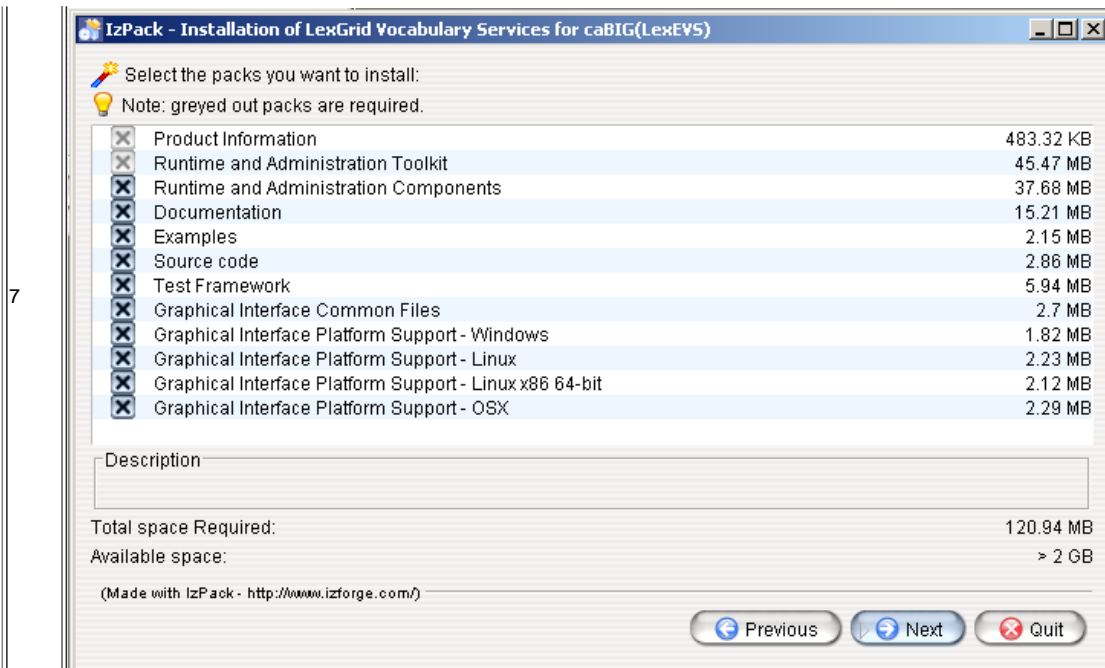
7

IzPack - Installation of LexGrid Vocabulary Services for caBIG(LexEVS)

Select the packs you want to install:
Note: greyed out packs are required.

| | | |
|---|---|---|
| ☒ | Product Information | 483.32 KB |
| ☒ | Runtime and Administration Toolkit | 45.47 MB |
| ☒ | Runtime and Administration Components | 37.68 MB |
| ☒ | Documentation | 15.21 MB |
| ☒ | Examples | 2.15 MB |
| ☒ | Source code | 2.86 MB |
| ☒ | Test Framework | 5.94 MB |
| ☒ | Graphical Interface Common Files | 2.7 MB |
| ☒ | Graphical Interface Platform Support - Windows | 1.82 MB |
| ☒ | Graphical Interface Platform Support - Linux | 2.23 MB |
| ☒ | Graphical Interface Platform Support - Linux x86 64-bit | 2.12 MB |
| ☒ | Graphical Interface Platform Support - OSX | 2.29 MB |

Description

Total space Required: 120.94 MB
Available space: > 2 GB

(Made with IzPack - http://www.izforge.com/)

Previous Next Quit